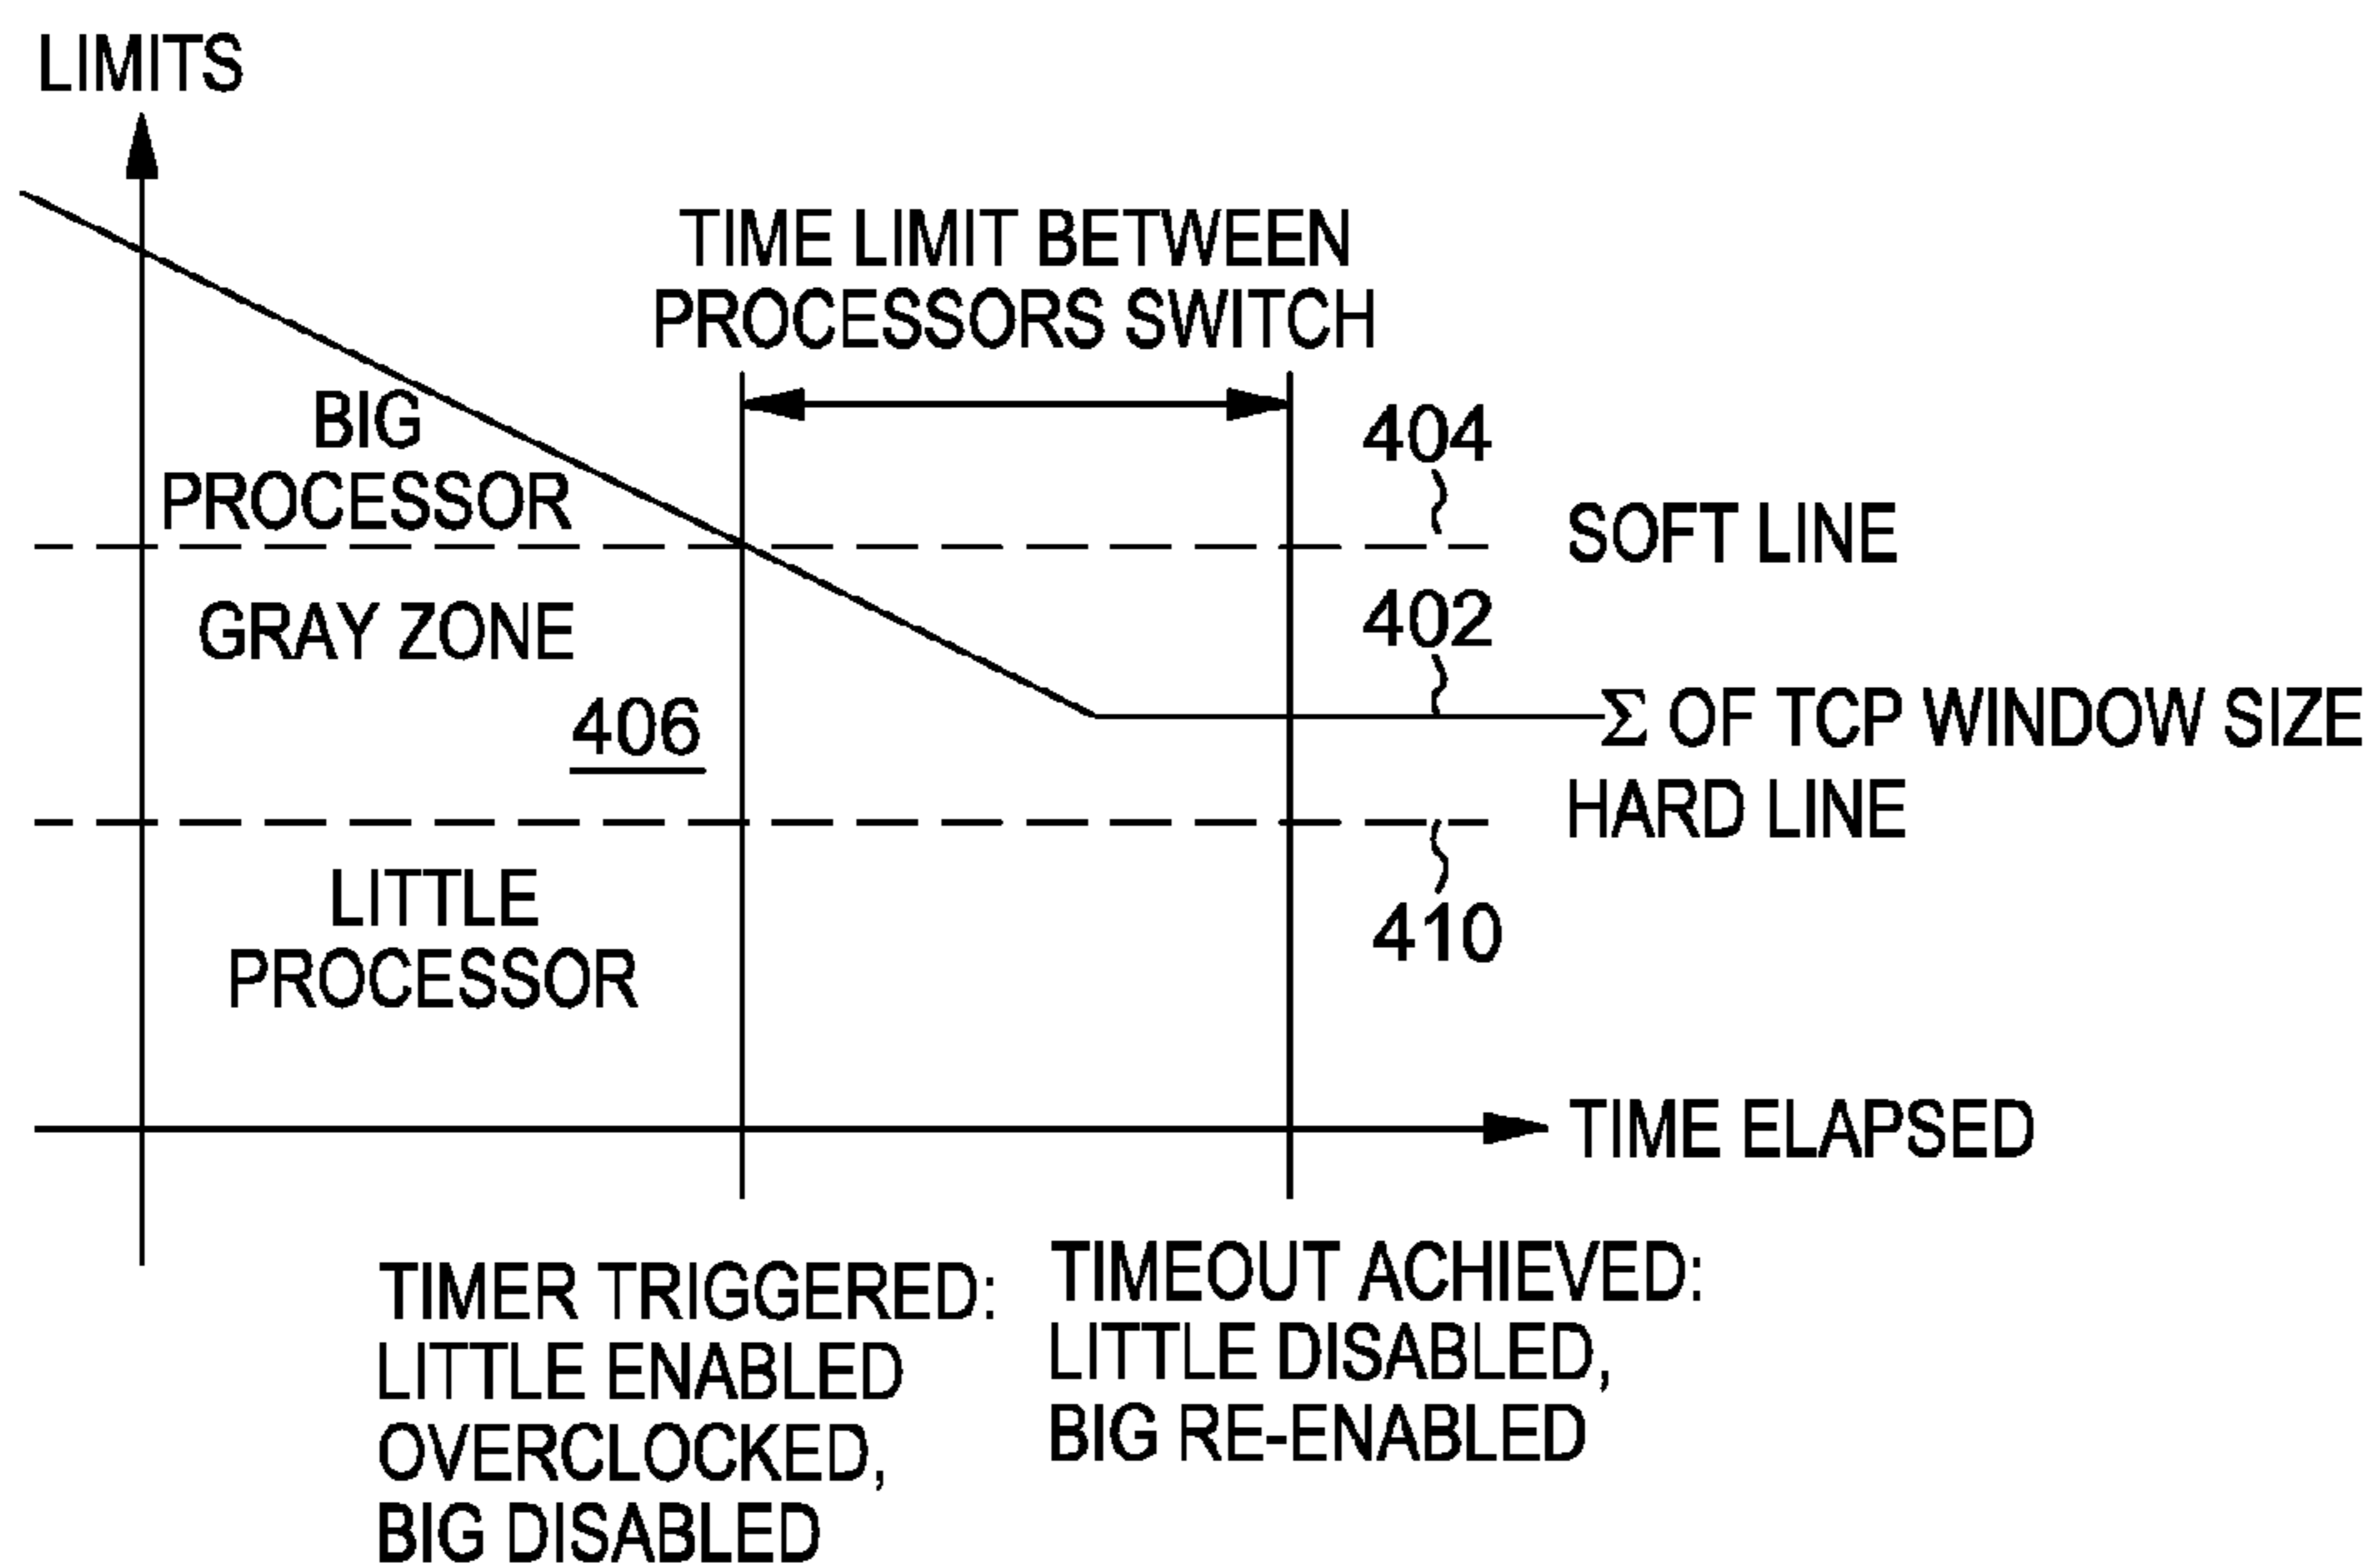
LIMITS

TIME LIMIT BETWEEN PROCESSORS SWITCH

BIG PROCESSOR

404

SOFT LINE

GRAY ZONE

402

406

$\Sigma$ OF TCP WINDOW SIZE

HARD LINE

LITTLE PROCESSOR

410

TIME ELAPSED

TIMER TRIGGERED: LITTLE ENABLED OVERCLOCKED, BIG DISABLED

TIMEOUT ACHIEVED: LITTLE DISABLED, BIG RE-ENABLED